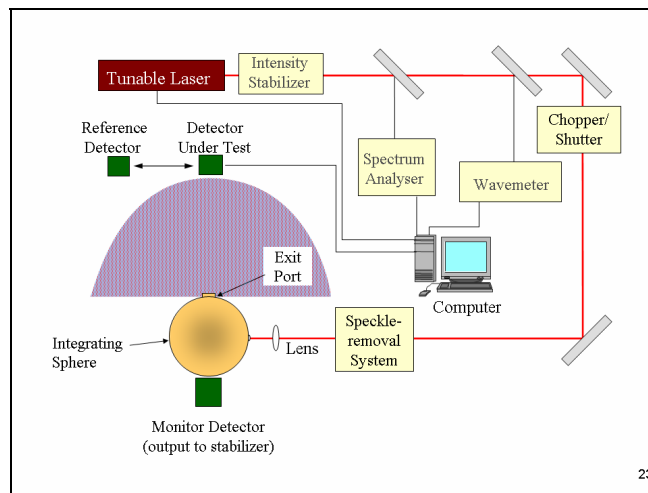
Tunable Laser
Intensity Stabilizer
Reference Detector
Detector Under Test
Spectrum Analyser
Wavemeter
Chopper/ Shutter
Exit Port
Computer
Integrating Sphere
Lens
Speckle-removal System
Monitor Detector (output to stabilizer)
23